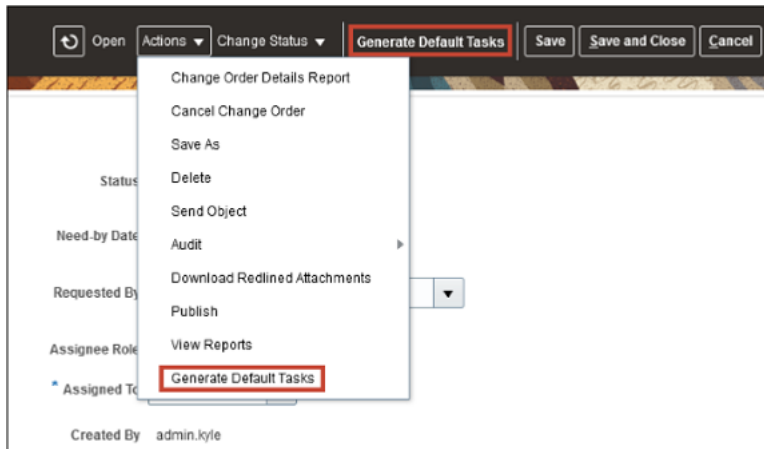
Open Actions ▾ Change Status ▾ Generate Default Tasks Save Save and Close Cancel

Change Order Details Report
Cancel Change Order
Save As
Delete
Send Object
Audit
Download Redlined Attachments
Publish
View Reports
Generate Default Tasks

Status
Need-by Date
Requested By
Assignee Role
* Assigned To
Created By admin.kyle